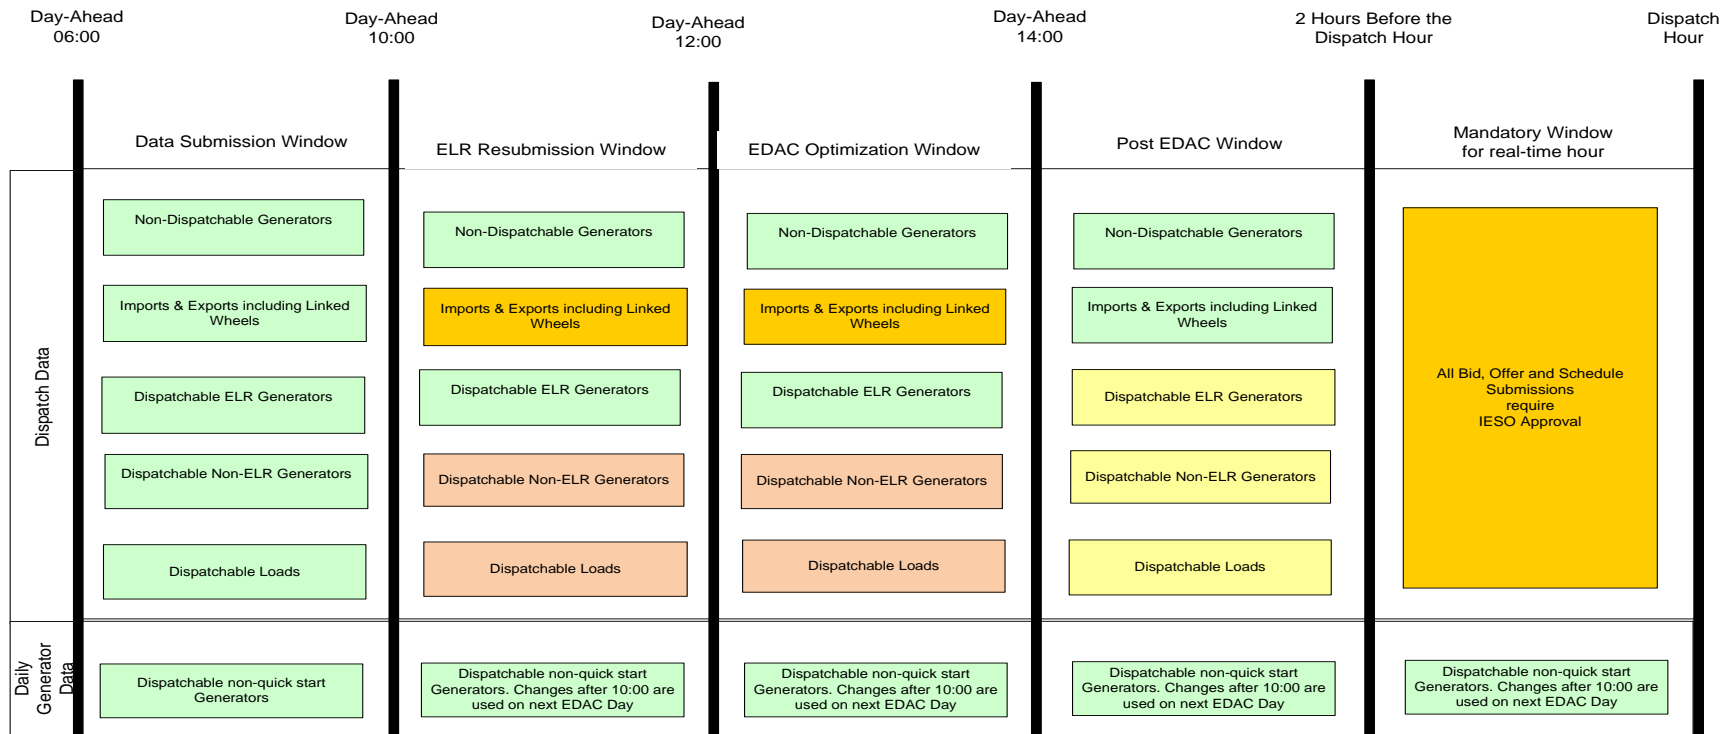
Day-Ahead 06:00

Day-Ahead 10:00

Day-Ahead 12:00

Day-Ahead 14:00

2 Hours Before the Dispatch Hour

Dispatch Hour

Data Submission Window

ELR Resubmission Window

EDAC Optimization Window

Post EDAC Window

Mandatory Window for real-time hour

Dispatch Data

Non-Dispatchable Generators

Imports & Exports including Linked Wheels

Dispatchable ELR Generators

Dispatchable Non-ELR Generators

Dispatchable Loads

Non-Dispatchable Generators

Imports & Exports including Linked Wheels

Dispatchable ELR Generators

Dispatchable Non-ELR Generators

Dispatchable Loads

Non-Dispatchable Generators

Imports & Exports including Linked Wheels

Dispatchable ELR Generators

Dispatchable Non-ELR Generators

Dispatchable Loads

Non-Dispatchable Generators

Imports & Exports including Linked Wheels

Dispatchable ELR Generators

Dispatchable Non-ELR Generators

Dispatchable Loads

All Bid, Offer and Schedule Submissions require IESO Approval

Daily Generator Data

Dispatchable non-quick start Generators

Dispatchable non-quick start Generators. Changes after 10:00 are used on next EDAC Day

Dispatchable non-quick start Generators. Changes after 10:00 are used on next EDAC Day

Dispatchable non-quick start Generators. Changes after 10:00 are used on next EDAC Day

Dispatchable non-quick start Generators. Changes after 10:00 are used on next EDAC Day